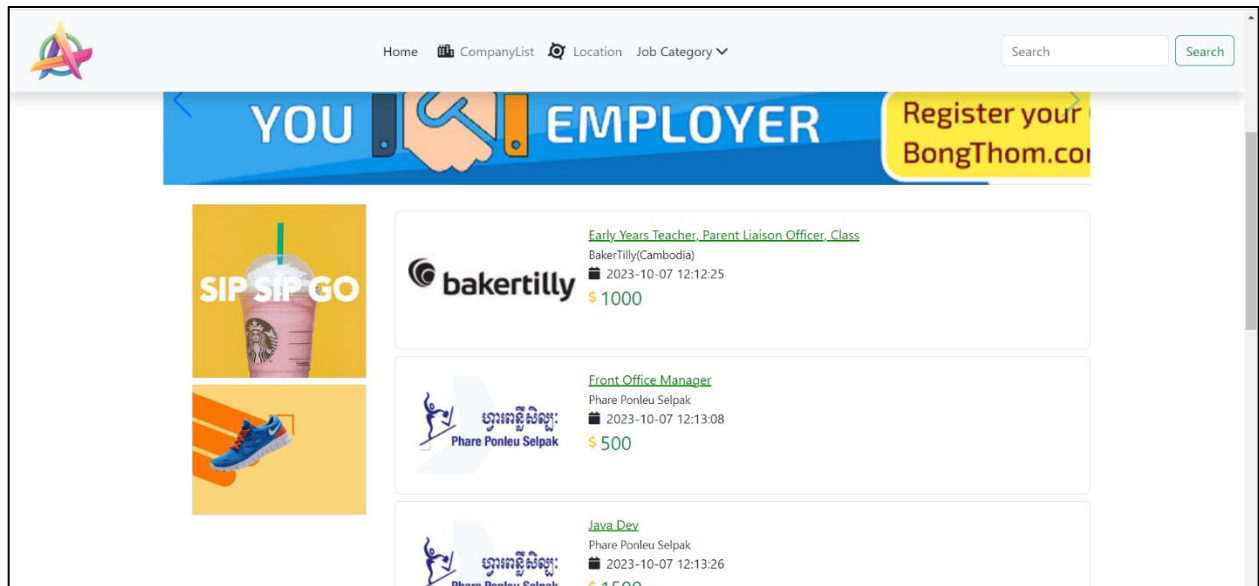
Home CompanyList Location Job Category

Search

Search

YOU EMPLOYER

Register your
BongThom.co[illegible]

SIP SIP GO

bakertilly

Early Years Teacher, Parent Liaison Officer, Class

BakerTilly(Cambodia)

2023-10-07 12:12:25

$ 1000

ហ្វារពន្លឺសិល្បៈ
Phare Ponleu Selpak

Front Office Manager

Phare Ponleu Selpak

2023-10-07 12:13:08

$ 500

ហ្វារពន្លឺសិល្បៈ
Phare Ponleu Selpak

Java Dev

Phare Ponleu Selpak

2023-10-07 12:13:26

$ 1500